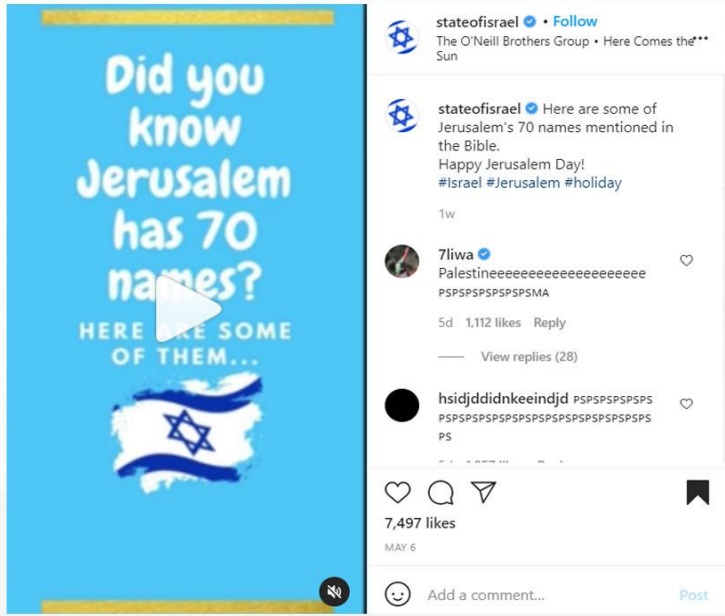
Did you know Jerusalem has 70 names?

HERE ARE SOME OF THEM...

stateofisrael • Follow
The O'Neill Brothers Group • Here Comes the Sun

stateofisrael Here are some of Jerusalem's 70 names mentioned in the Bible.
Happy Jerusalem Day!
#Israel #Jerusalem #holiday

1w

7liwa
Palestineeeeeeeeeeeeeeeeeeeee
PSPSPSPSPSPSPSMA

5d 1,112 likes Reply

View replies (28)

hsidjddidnkeeindjd PSPSPSPSPSPSPSPSPSPSPSPSPSPSPSPSPSPSPSPSPSPS

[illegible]

7,497 likes

MAY 6

Add a comment...

Post